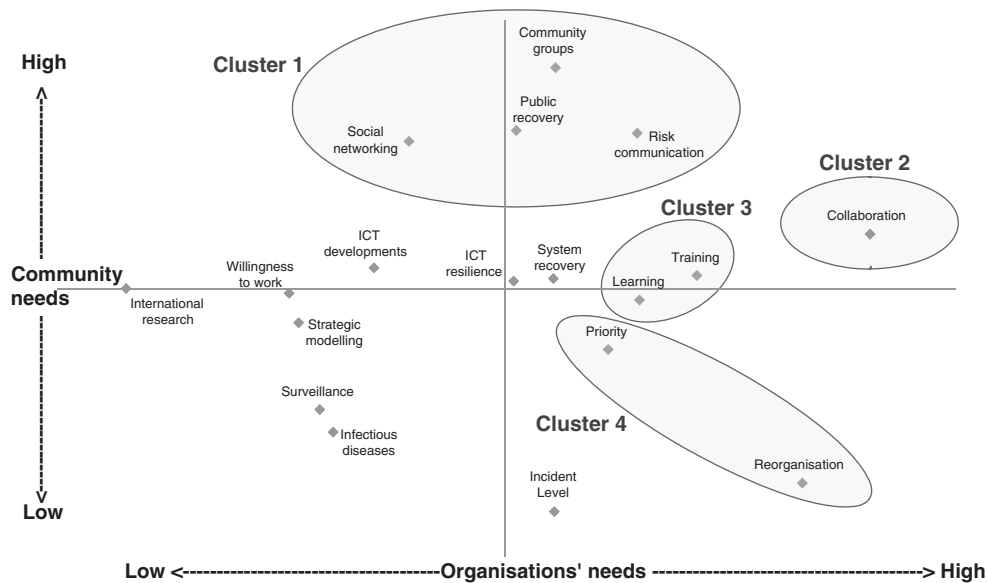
High

Cluster 1

Community groups

Public recovery

Social networking

Risk communication

Cluster 2

Collaboration

Cluster 3

Training

Learning

ICT developments

ICT resilience

System recovery

Community needs

Willingness to work

International research

Strategic modelling

Priority

Surveillance

Infectious diseases

Cluster 4

Reorganisation

Incident Level

Low

Low <---------------------------------Organisations' needs ----------------------------------------> High